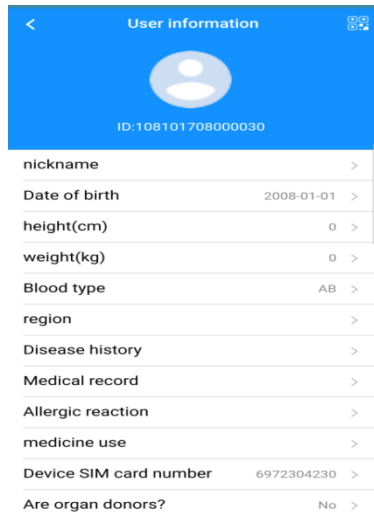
<
User information

ID:10810170800030

nickname >
Date of birth 2008-01-01 >
height(cm) 0 >
weight(kg) 0 >
Blood type AB >
region >
Disease history >
Medical record >
Allergic reaction >
medicine use >
Device SIM card number 6972304230 >
Are organ donors? No >